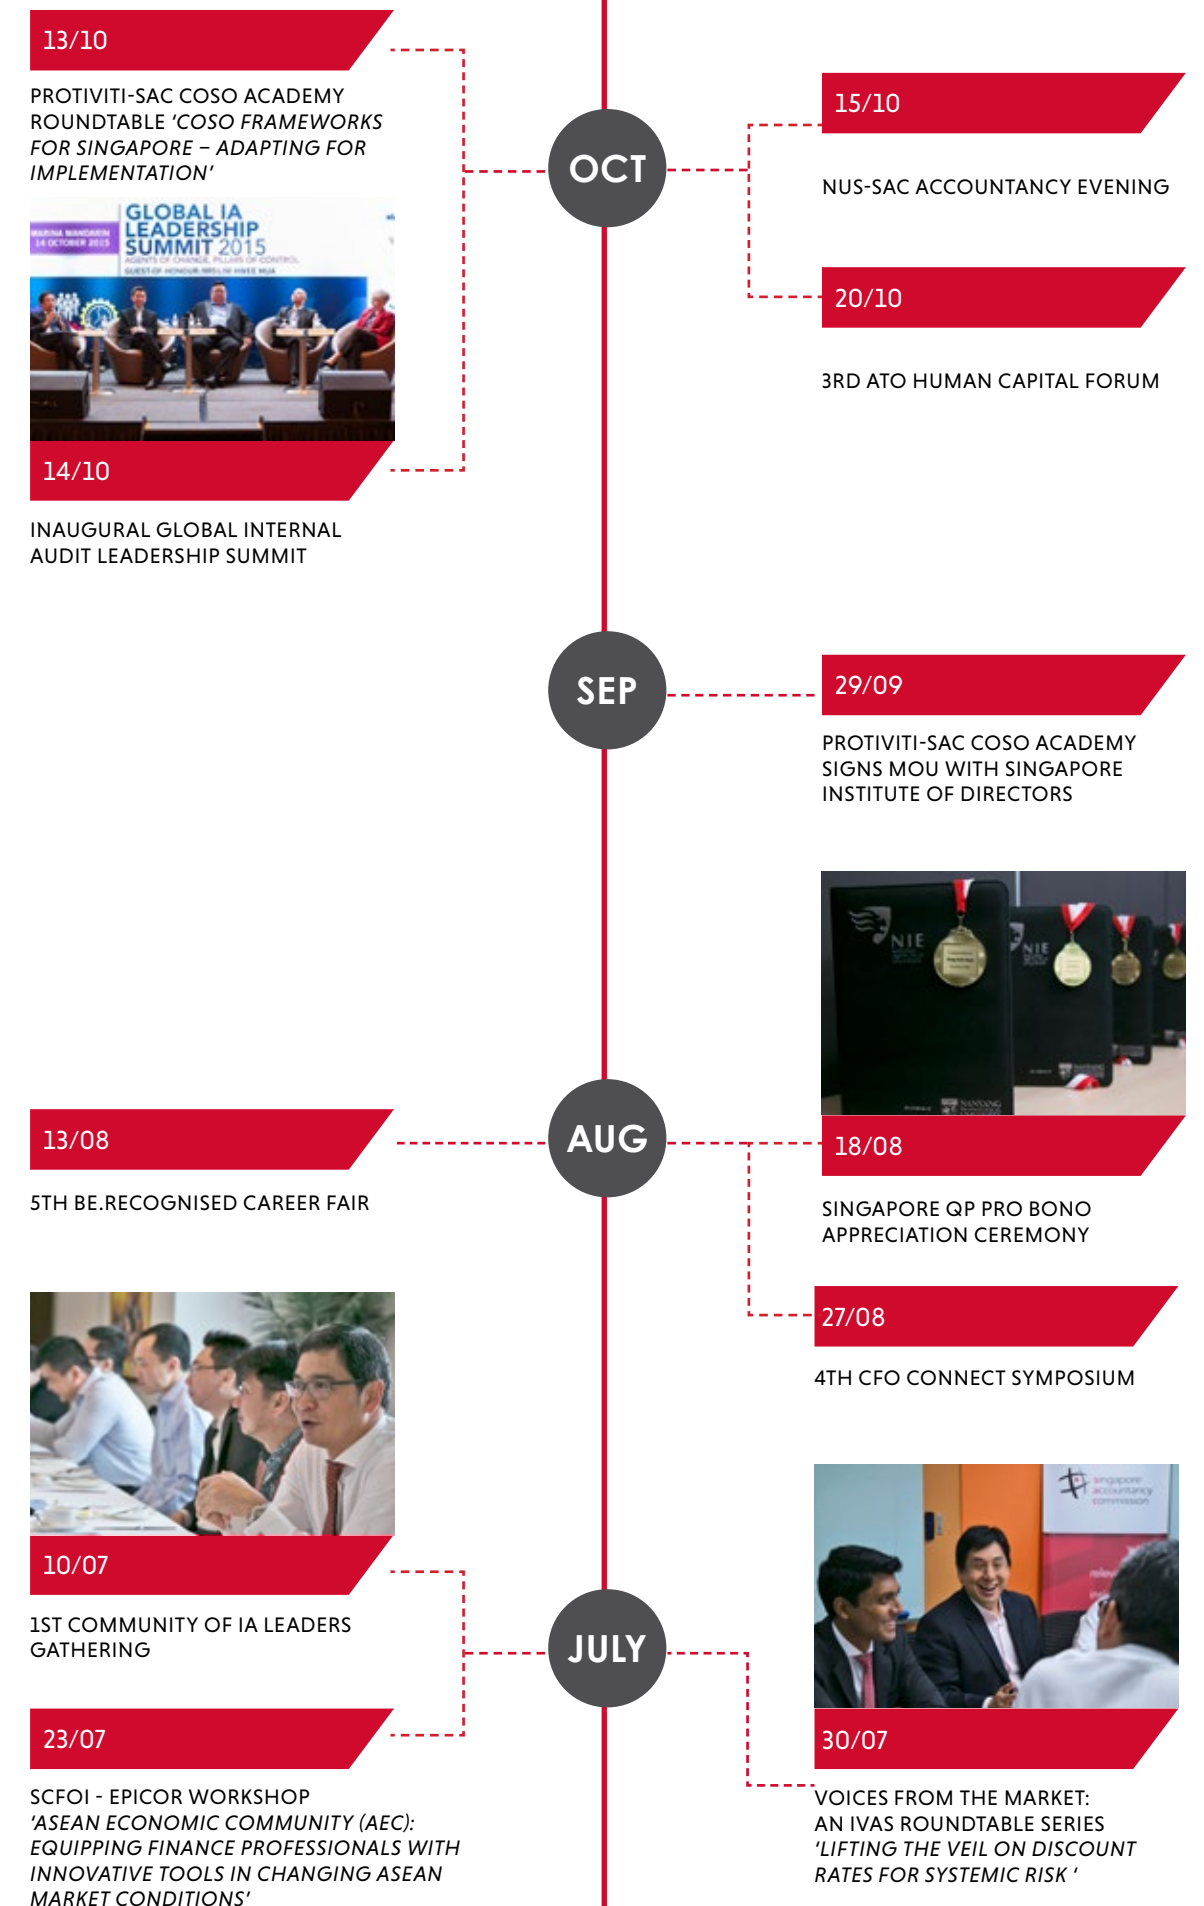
13/10

PROTIVITI-SAC COSO ACADEMY ROUNDTABLE *'COSO FRAMEWORKS FOR SINGAPORE – ADAPTING FOR IMPLEMENTATION'*

GLOBAL IA LEADERSHIP SUMMIT 2015

AGENTS OF CHANGE, PILLARS OF CONTROL

MARINA MANDARIN 14 OCTOBER 2015

14/10

INAUGURAL GLOBAL INTERNAL AUDIT LEADERSHIP SUMMIT

OCT

15/10

NUS-SAC ACCOUNTANCY EVENING

20/10

3RD ATO HUMAN CAPITAL FORUM

SEP

29/09

PROTIVITI-SAC COSO ACADEMY SIGNS MOU WITH SINGAPORE INSTITUTE OF DIRECTORS

NIE

NIE

13/08

5TH BE.RECOGNISED CAREER FAIR

AUG

18/08

SINGAPORE QP PRO BONO APPRECIATION CEREMONY

27/08

4TH CFO CONNECT SYMPOSIUM

singapore accountancy commission

10/07

1ST COMMUNITY OF IA LEADERS GATHERING

JULY

23/07

SCFOI - EPICOR WORKSHOP *'ASEAN ECONOMIC COMMUNITY (AEC): EQUIPPING FINANCE PROFESSIONALS WITH INNOVATIVE TOOLS IN CHANGING ASEAN MARKET CONDITIONS'*

30/07

VOICES FROM THE MARKET: AN IVAS ROUNDTABLE SERIES *'LIFTING THE VEIL ON DISCOUNT RATES FOR SYSTEMIC RISK '*